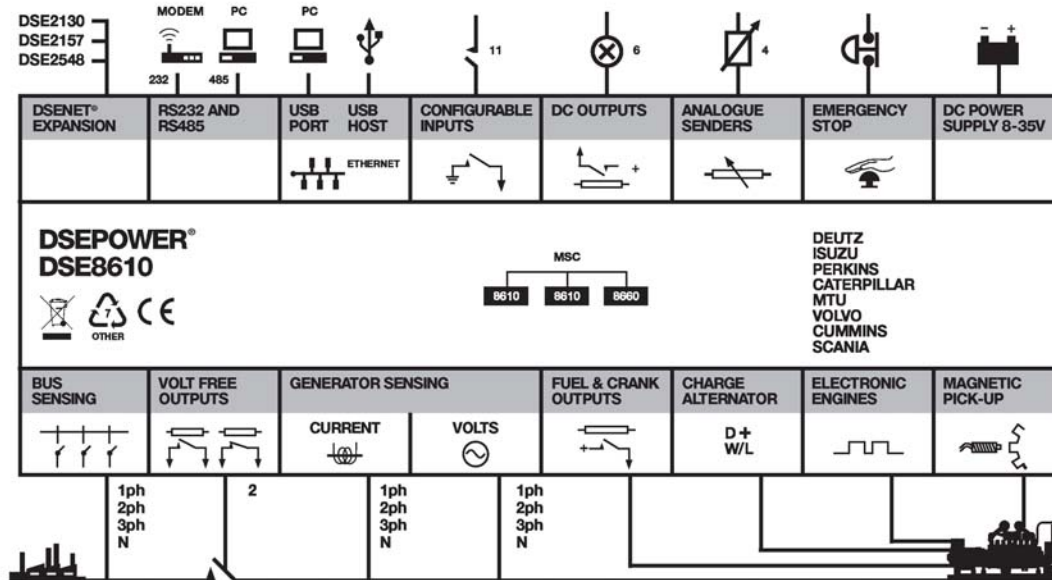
DSE2130
DSE2157
DSE2548

MODEM PC PC

232 485

11

6

4

- +

DSENET® EXPANSION

RS232 AND RS485

USB PORT

USB HOST

ETHERNET

CONFIGURABLE INPUTS

DC OUTPUTS

ANALOGUE SENDERS

EMERGENCY STOP

DC POWER SUPPLY 8-35V

DSEPOWER®
DSE8610

7
OTHER

CE

MSC

8610 8610 8660

DEUTZ
ISUZU
PERKINS
CATERPILLAR
MTU
VOLVO
CUMMINS
SCANIA

BUS SENSING

VOLT FREE OUTPUTS

GENERATOR SENSING

CURRENT

VOLTS

FUEL & CRANK OUTPUTS

CHARGE ALTERNATOR

D+
W/L

ELECTRONIC ENGINES

MAGNETIC PICK-UP

1ph
2ph
3ph
N

2

1ph
2ph
3ph
N

1ph
2ph
3ph
N